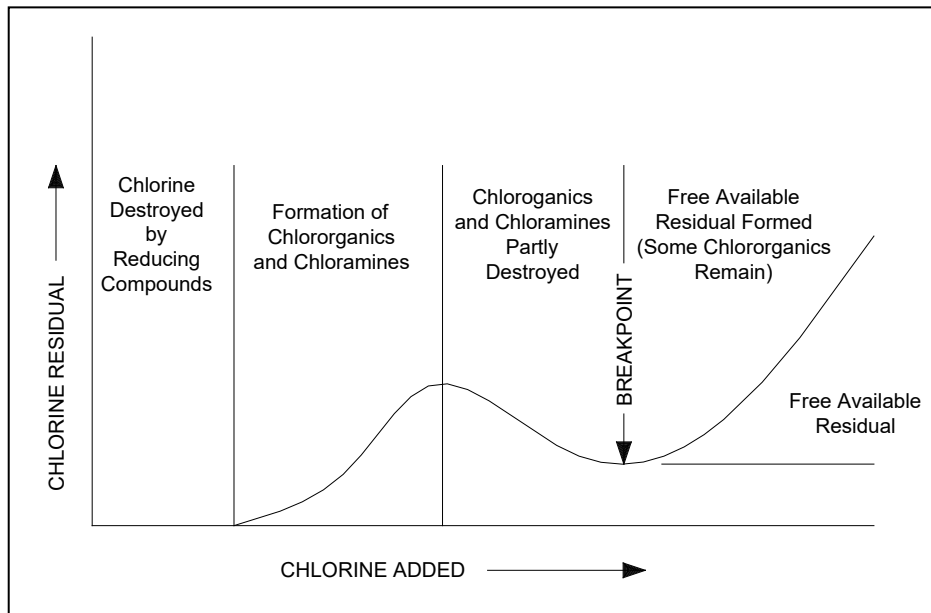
CHLORINE RESIDUAL

Chlorine Destroyed by Reducing Compounds

Formation of Chlororganics and Chloramines

Chloroganics and Chloramines Partly Destroyed

BREAKPOINT

Free Available Residual Formed (Some Chlororganics Remain)

Free Available Residual

CHLORINE ADDED